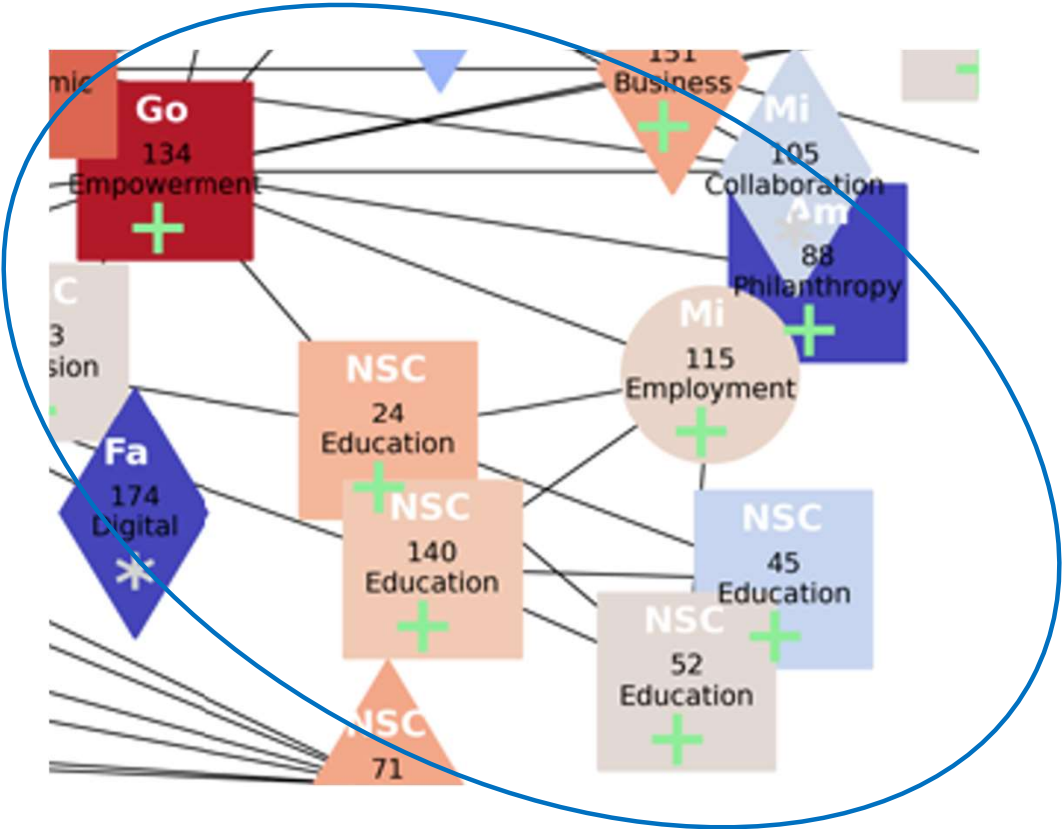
mic

Go
134
Empowerment
+

151
Business
+

Mi
105
Collaboration

Am
88
Philanthropy
+

C
3
sion

Mi
115
Employment
+

NSC
24
Education
+

Fa
174
Digital
*

NSC
140
Education
+

NSC
45
Education
+

NSC
52
Education
+

NSC
71